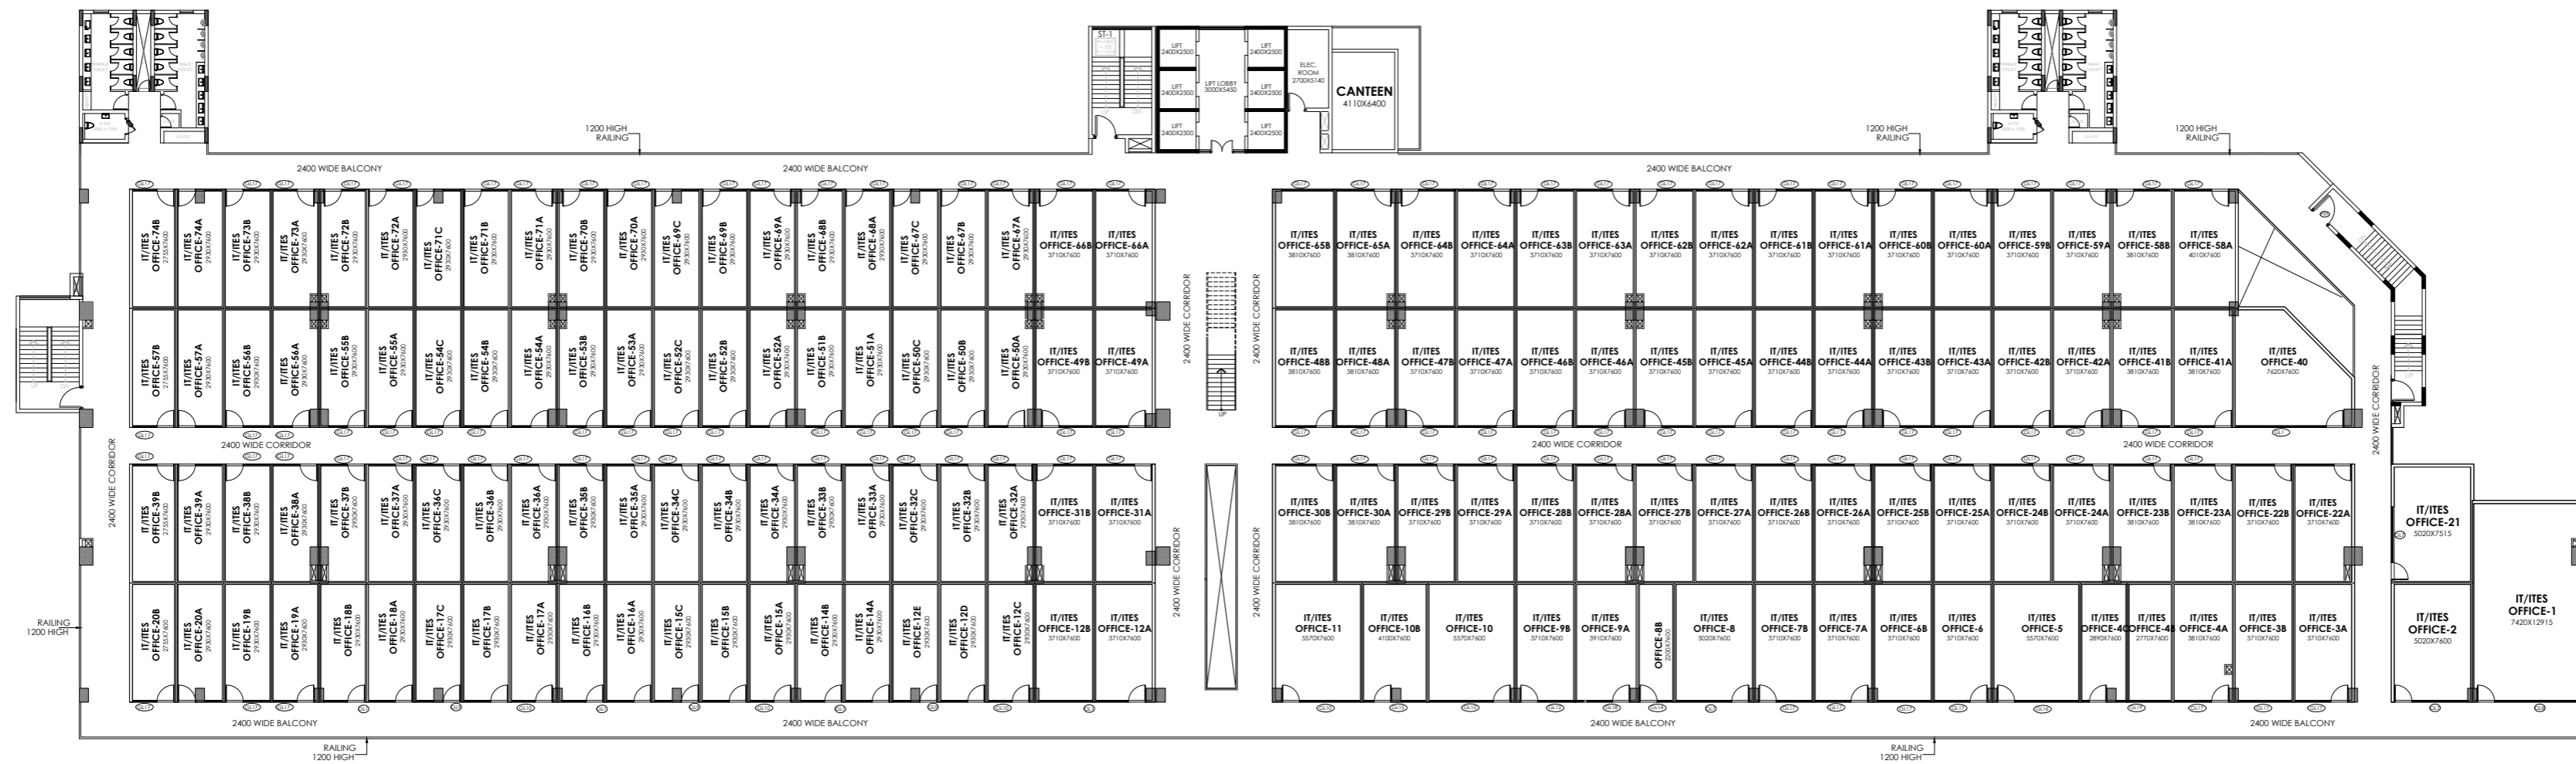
ST-1
LIFT 2400X2500
LIFT 2400X2500
LIFT 2400X2500
LIFT LOBBY 3000X5450
LIFT 2400X2500
LIFT 2400X2500
LIFT 2400X2500
ELEC. ROOM 2700X5140
CANTEEN 4110X6400

1200 HIGH RAILING
1200 HIGH RAILING
1200 HIGH RAILING

2400 WIDE BALCONY
2400 WIDE BALCONY
2400 WIDE BALCONY

IT/ITES OFFICE-74B 2750X7600
IT/ITES OFFICE-74A 2930X7600
IT/ITES OFFICE-73B 2930X7600
IT/ITES OFFICE-73A 2930X7600
IT/ITES OFFICE-72B 2930X7600
IT/ITES OFFICE-72A 2930X7600
IT/ITES OFFICE-71C 2930X7600
IT/ITES OFFICE-71B 2930X7600
IT/ITES OFFICE-71A 2930X7600
IT/ITES OFFICE-70B 2930X7600
IT/ITES OFFICE-70A 2930X7600
IT/ITES OFFICE-69C 2930X7600
IT/ITES OFFICE-69B 2930X7600
IT/ITES OFFICE-69A 2930X7600
IT/ITES OFFICE-68B 2930X7600
IT/ITES OFFICE-68A 2930X7600
IT/ITES OFFICE-67C 2930X7600
IT/ITES OFFICE-67B 2930X7600
IT/ITES OFFICE-67A 2930X7600
IT/ITES OFFICE-66B 3710X7600
IT/ITES OFFICE-66A 3710X7600

IT/ITES OFFICE-65B 3810X7600
IT/ITES OFFICE-65A 3810X7600
IT/ITES OFFICE-64B 3710X7600
IT/ITES OFFICE-64A 3710X7600
IT/ITES OFFICE-63B 3710X7600
IT/ITES OFFICE-63A 3710X7600
IT/ITES OFFICE-62B 3710X7600
IT/ITES OFFICE-62A 3710X7600
IT/ITES OFFICE-61B 3710X7600
IT/ITES OFFICE-61A 3710X7600
IT/ITES OFFICE-60B 3710X7600
IT/ITES OFFICE-60A 3710X7600
IT/ITES OFFICE-59B 3710X7600
IT/ITES OFFICE-59A 3710X7600
IT/ITES OFFICE-58B 3810X7600
IT/ITES OFFICE-58A 4010X7600

IT/ITES OFFICE-57B 2750X7600
IT/ITES OFFICE-57A 2930X7600
IT/ITES OFFICE-56B 2930X7600
IT/ITES OFFICE-56A 2930X7600
IT/ITES OFFICE-55B 2930X7600
IT/ITES OFFICE-55A 2930X7600
IT/ITES OFFICE-54C 2930X7600
IT/ITES OFFICE-54B 2930X7600
IT/ITES OFFICE-54A 2930X7600
IT/ITES OFFICE-53B 2930X7600
IT/ITES OFFICE-53A 2930X7600
IT/ITES OFFICE-52C 2930X7600
IT/ITES OFFICE-52B 2930X7600
IT/ITES OFFICE-52A 2930X7600
IT/ITES OFFICE-51B 2930X7600
IT/ITES OFFICE-51A 2930X7600
IT/ITES OFFICE-50C 2930X7600
IT/ITES OFFICE-50B 2930X7600
IT/ITES OFFICE-50A 2930X7600
IT/ITES OFFICE-49B 3710X7600
IT/ITES OFFICE-49A 3710X7600

2400 WIDE CORRIDOR
UP
2400 WIDE CORRIDOR

IT/ITES OFFICE-48B 3810X7600
IT/ITES OFFICE-48A 3810X7600
IT/ITES OFFICE-47B 3710X7600
IT/ITES OFFICE-47A 3710X7600
IT/ITES OFFICE-46B 3710X7600
IT/ITES OFFICE-46A 3710X7600
IT/ITES OFFICE-45B 3710X7600
IT/ITES OFFICE-45A 3710X7600
IT/ITES OFFICE-44B 3710X7600
IT/ITES OFFICE-44A 3710X7600
IT/ITES OFFICE-43B 3710X7600
IT/ITES OFFICE-43A 3710X7600
IT/ITES OFFICE-42B 3710X7600
IT/ITES OFFICE-42A 3710X7600
IT/ITES OFFICE-41B 3810X7600
IT/ITES OFFICE-41A 3810X7600
IT/ITES OFFICE-40 7620X7600

2400 WIDE CORRIDOR
2400 WIDE CORRIDOR
2400 WIDE CORRIDOR
2400 WIDE CORRIDOR
2400 WIDE CORRIDOR

IT/ITES OFFICE-39B 2750X7600
IT/ITES OFFICE-39A 2930X7600
IT/ITES OFFICE-38B 2930X7600
IT/ITES OFFICE-38A 2930X7600
IT/ITES OFFICE-37B 2930X7600
IT/ITES OFFICE-37A 2930X7600
IT/ITES OFFICE-36C 2930X7600
IT/ITES OFFICE-36B 2930X7600
IT/ITES OFFICE-36A 2930X7600
IT/ITES OFFICE-35B 2930X7600
IT/ITES OFFICE-35A 2930X7600
IT/ITES OFFICE-34C 2930X7600
IT/ITES OFFICE-34B 2930X7600
IT/ITES OFFICE-34A 2930X7600
IT/ITES OFFICE-33B 2930X7600
IT/ITES OFFICE-33A 2930X7600
IT/ITES OFFICE-32C 2930X7600
IT/ITES OFFICE-32B 2930X7600
IT/ITES OFFICE-32A 2930X7600
IT/ITES OFFICE-31B 3710X7600
IT/ITES OFFICE-31A 3710X7600

2400 WIDE CORRIDOR
2400 WIDE CORRIDOR

IT/ITES OFFICE-30B 3810X7600
IT/ITES OFFICE-30A 3810X7600
IT/ITES OFFICE-29B 3710X7600
IT/ITES OFFICE-29A 3710X7600
IT/ITES OFFICE-28B 3710X7600
IT/ITES OFFICE-28A 3710X7600
IT/ITES OFFICE-27B 3710X7600
IT/ITES OFFICE-27A 3710X7600
IT/ITES OFFICE-26B 3710X7600
IT/ITES OFFICE-26A 3710X7600
IT/ITES OFFICE-25B 3710X7600
IT/ITES OFFICE-25A 3710X7600
IT/ITES OFFICE-24B 3710X7600
IT/ITES OFFICE-24A 3710X7600
IT/ITES OFFICE-23B 3810X7600
IT/ITES OFFICE-23A 3810X7600
IT/ITES OFFICE-22B 3710X7600
IT/ITES OFFICE-22A 3710X7600
IT/ITES OFFICE-21 5020X7515

RAILING 1200 HIGH

IT/ITES OFFICE-20B 2750X7600
IT/ITES OFFICE-20A 2930X7600
IT/ITES OFFICE-19B 2930X7600
IT/ITES OFFICE-19A 2930X7600
IT/ITES OFFICE-18B 2930X7600
IT/ITES OFFICE-18A 2930X7600
IT/ITES OFFICE-17C 2930X7600
IT/ITES OFFICE-17B 2930X7600
IT/ITES OFFICE-17A 2930X7600
IT/ITES OFFICE-16B 2930X7600
IT/ITES OFFICE-16A 2930X7600
IT/ITES OFFICE-15C 2930X7600
IT/ITES OFFICE-15B 2930X7600
IT/ITES OFFICE-15A 2930X7600
IT/ITES OFFICE-14B 2930X7600
IT/ITES OFFICE-14A 2930X7600
IT/ITES OFFICE-12E 2930X7600
IT/ITES OFFICE-12D 2930X7600
IT/ITES OFFICE-12C 2930X7600
IT/ITES OFFICE-12B 3710X7600
IT/ITES OFFICE-12A 3710X7600

IT/ITES OFFICE-11 5570X7600
IT/ITES OFFICE-10B 4100X7600
IT/ITES OFFICE-10 5570X7600
IT/ITES OFFICE-9B 3710X7600
IT/ITES OFFICE-9A 3910X7600
OFFICE-8B 2200X7600
IT/ITES OFFICE-8 5020X7600
IT/ITES OFFICE-7B 3710X7600
IT/ITES OFFICE-7A 3710X7600
IT/ITES OFFICE-6B 3710X7600
IT/ITES OFFICE-6 3710X7600
IT/ITES OFFICE-5 5570X7600
IT/ITES OFFICE-4C 2890X7600
IT/ITES OFFICE-4B 2770X7600
IT/ITES OFFICE-4A 3810X7600
IT/ITES OFFICE-3B 3710X7600
IT/ITES OFFICE-3A 3710X7600
IT/ITES OFFICE-2 5020X7600
IT/ITES OFFICE-1 7420X12915

2400 WIDE BALCONY
2400 WIDE BALCONY
2400 WIDE BALCONY
2400 WIDE BALCONY

RAILING 1200 HIGH
RAILING 1200 HIGH